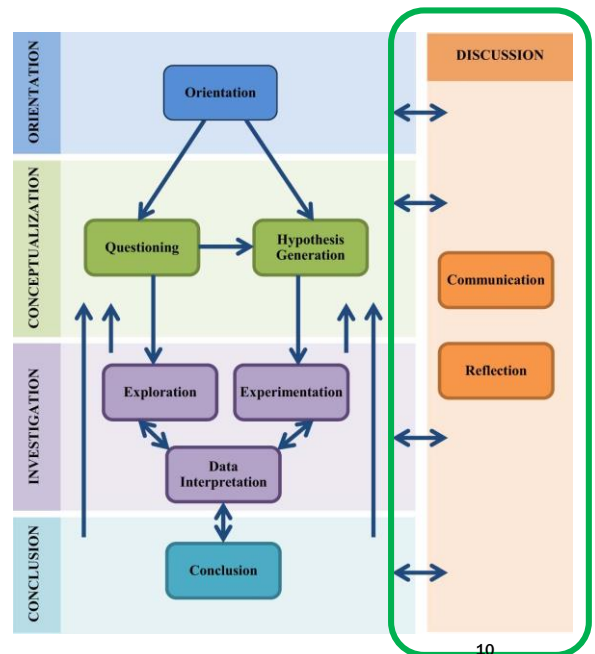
ORIENTATION

Orientation

CONCEPTUALIZATION

Questioning

Hypothesis Generation

INVESTIGATION

Exploration

Experimentation

Data Interpretation

CONCLUSION

Conclusion

DISCUSSION

Communication

Reflection

10